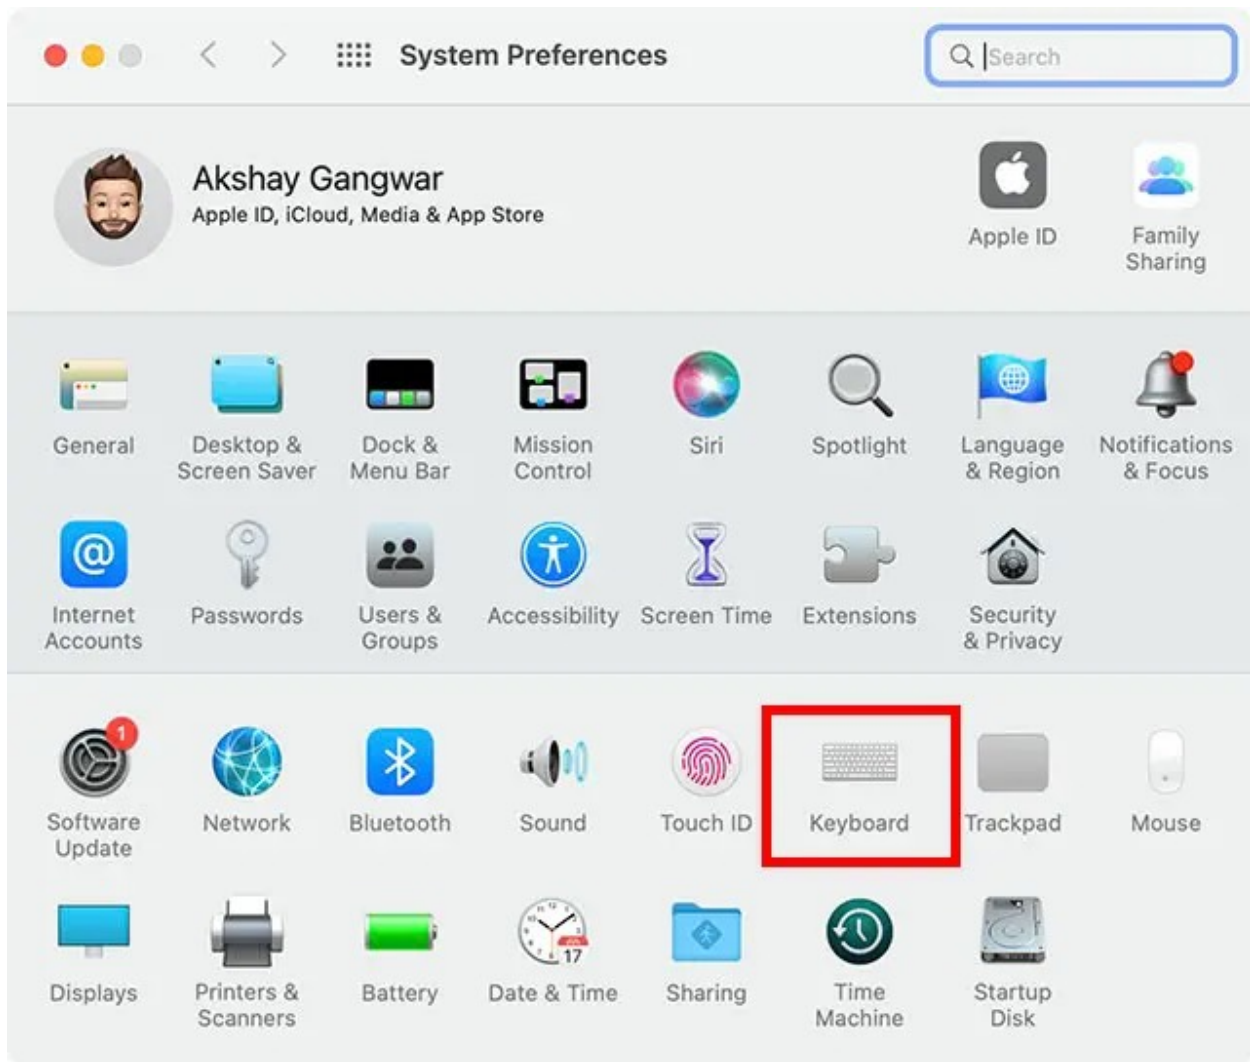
System Preferences

Search

Akshay Gangwar
Apple ID, iCloud, Media & App Store

Apple ID

Family Sharing

General

Desktop & Screen Saver

Dock & Menu Bar

Mission Control

Siri

Spotlight

Language & Region

Notifications & Focus

Internet Accounts

Passwords

Users & Groups

Accessibility

Screen Time

Extensions

Security & Privacy

1

Software Update

Network

Bluetooth

Sound

Touch ID

Keyboard

Trackpad

Mouse

Displays

Printers & Scanners

Battery

17

Date & Time

Sharing

Time Machine

Startup Disk